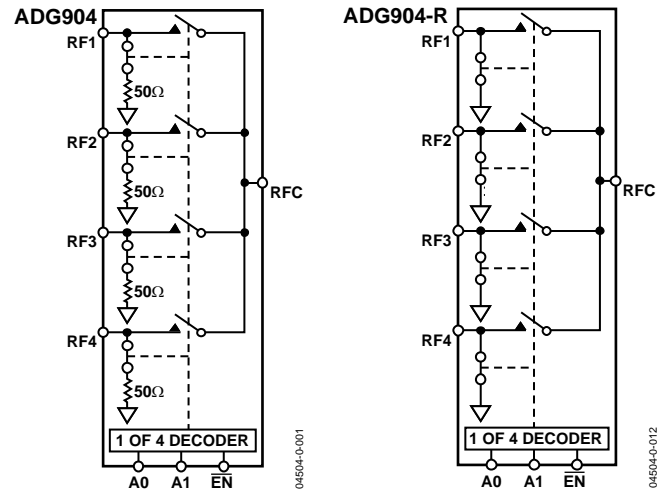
ADG904

RF1

$50\Omega$

RF2

$50\Omega$

RFC

RF3

$50\Omega$

RF4

$50\Omega$

1 OF 4 DECODER

A0 A1 $\overline{EN}$

04504-0-001

ADG904-R

RF1

RF2

RFC

RF3

RF4

1 OF 4 DECODER

A0 A1 $\overline{EN}$

04504-0-012